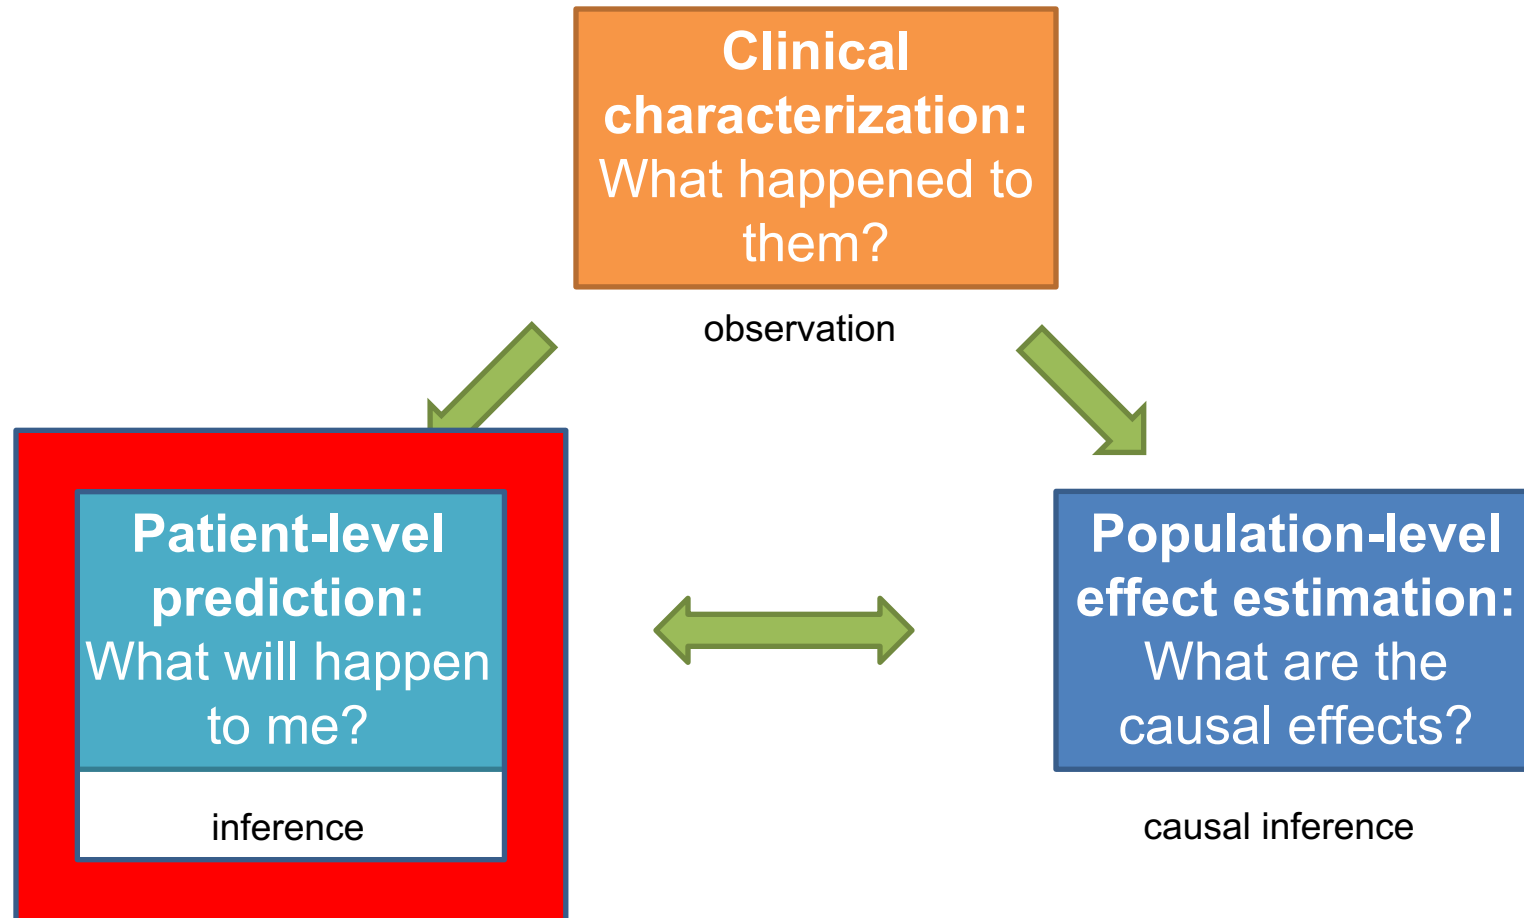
Clinical characterization: What happened to them?

observation

Patient-level prediction: What will happen to me?

inference

Population-level effect estimation: What are the causal effects?

causal inference